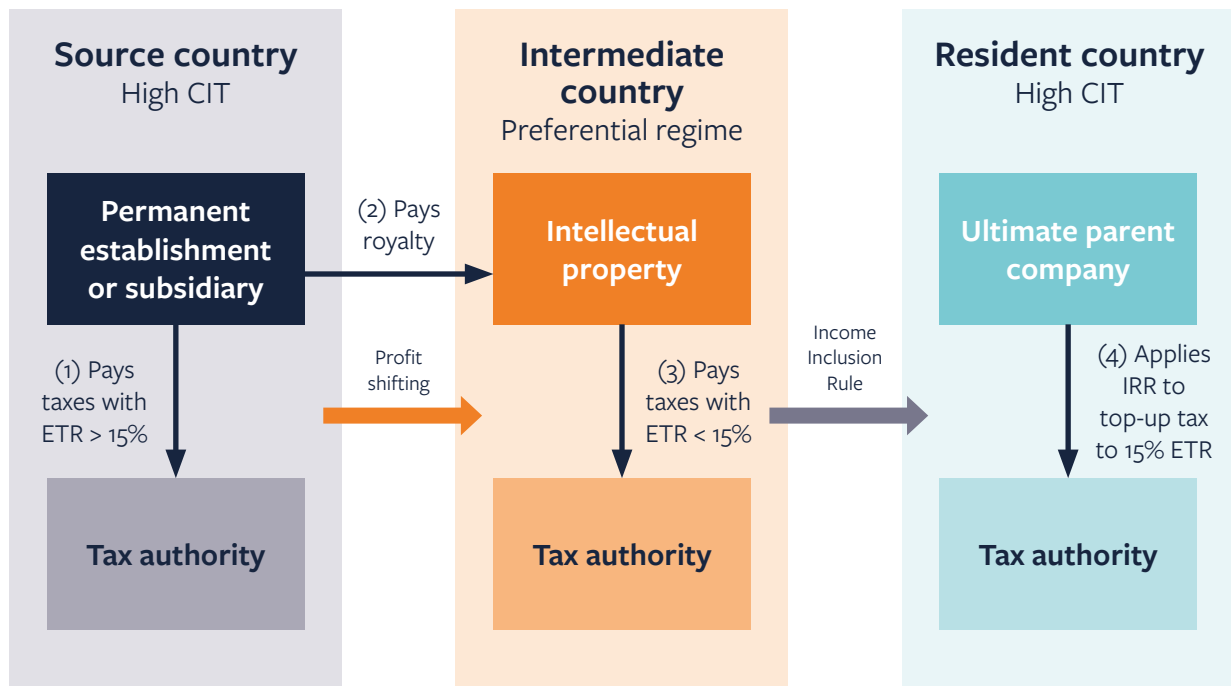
Source country
High CIT

Intermediate country
Preferential regime

Resident country
High CIT

Permanent establishment or subsidiary

(2) Pays royalty

Intellectual property

Ultimate parent company

(1) Pays taxes with ETR > 15%

Profit shifting

(3) Pays taxes with ETR < 15%

Income Inclusion Rule

(4) Applies IRR to top-up tax to 15% ETR

Tax authority

Tax authority

Tax authority